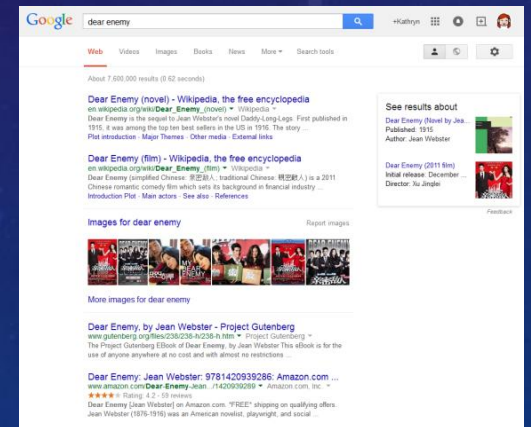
Google dear enemy

+Kathryn

Web Videos Images Books News More ▾ Search tools

About 7,600,000 results (0.62 seconds)

Dear Enemy (novel) - Wikipedia, the free encyclopedia
en.wikipedia.org/wiki/Dear_Enemy_(novel) ▾ Wikipedia ▾
Dear Enemy is the sequel to Jean Webster's novel Daddy-Long-Legs. First published in 1915, it was among the top ten best sellers in the US in 1916. The story ...
Plot introduction · Major Themes · Other media · External links

Dear Enemy (film) - Wikipedia, the free encyclopedia
en.wikipedia.org/wiki/Dear_Enemy_(film) ▾ Wikipedia ▾
Dear Enemy (simplified Chinese: 亲密敌人; traditional Chinese: 親密敵人) is a 2011 Chinese romantic comedy film which sets its background in financial industry ...
Introduction Plot · Main actors · See also · References

Images for dear enemy
Report images

More images for dear enemy

Dear Enemy, by Jean Webster - Project Gutenberg
www.gutenberg.org/files/238/238-h/238-h.htm ▾ Project Gutenberg ▾
The Project Gutenberg EBook of Dear Enemy, by Jean Webster This eBook is for the use of anyone anywhere at no cost and with almost no restrictions ...

Dear Enemy: Jean Webster: 9781420939286: Amazon.com ...
www.amazon.com/Dear-Enemy-Jean.../1420939289 ▾ Amazon.com, Inc. ▾
★★★★ Rating: 4.2 - 59 reviews
Dear Enemy [Jean Webster] on Amazon.com. *FREE* shipping on qualifying offers. Jean Webster (1876-1916) was an American novelist, playwright, and social ...

See results about
Dear Enemy (Novel by Jean ...)
Published: 1915
Author: Jean Webster

Dear Enemy (2011 film)
Initial release: December ...
Director: Xu Jinglei

Feedback